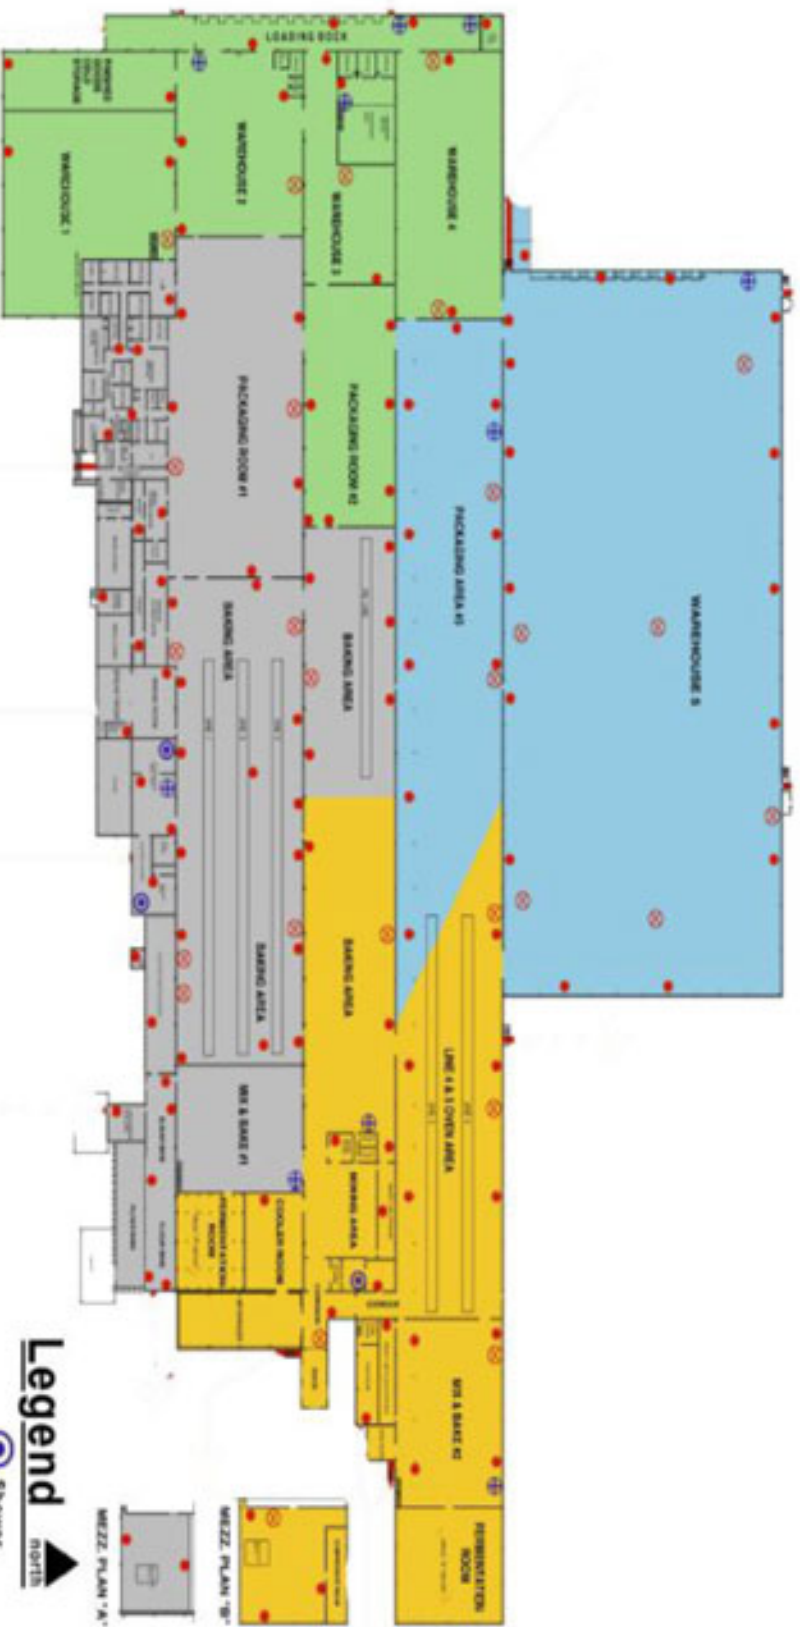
LOADING DOCK

WAREHOUSE 1

WAREHOUSE 2

WAREHOUSE 3

WAREHOUSE 4

WAREHOUSE 5

PACKAGING ROOM #1

PACKAGING ROOM #2

PACKAGING AREA #3

BAKING AREA

BAKING AREA

BAKING AREA

BAKING AREA

LINE 4 & 5 OVEN AREA

MIX & BAKE #1

MIX & BAKE #2

COOLER ROOM

MIXING AREA

FERMENTATION ROOM

MEZZ. PLAN "A"

MEZZ. PLAN "B"

Legend

north